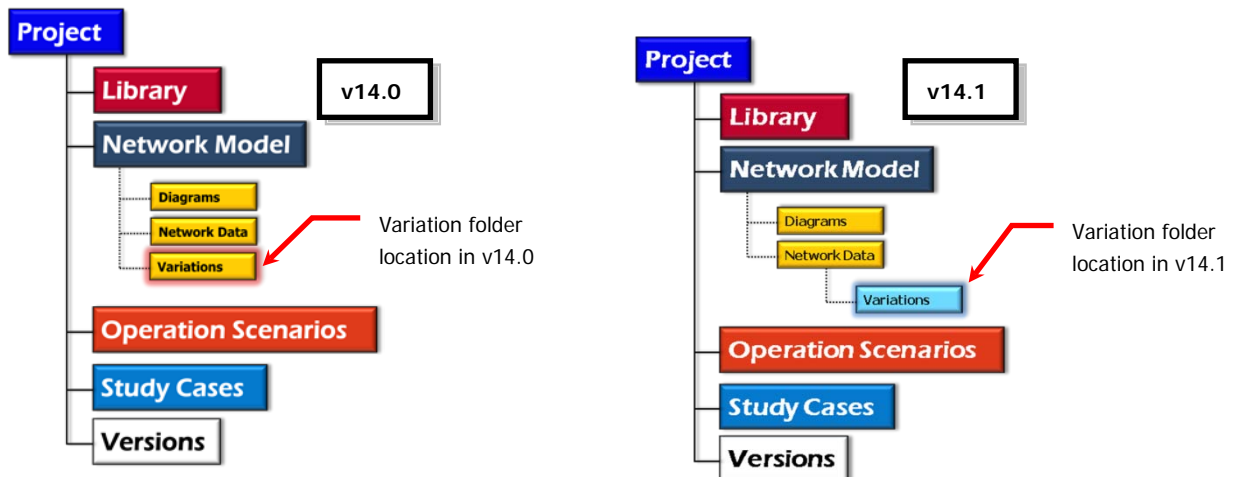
Project

Library

v14.0

Network Model

Diagrams

Network Data

Variations

Variation folder location in v14.0

Operation Scenarios

Study Cases

Versions

Project

Library

v14.1

Network Model

Diagrams

Network Data

Variations

Variation folder location in v14.1

Operation Scenarios

Study Cases

Versions